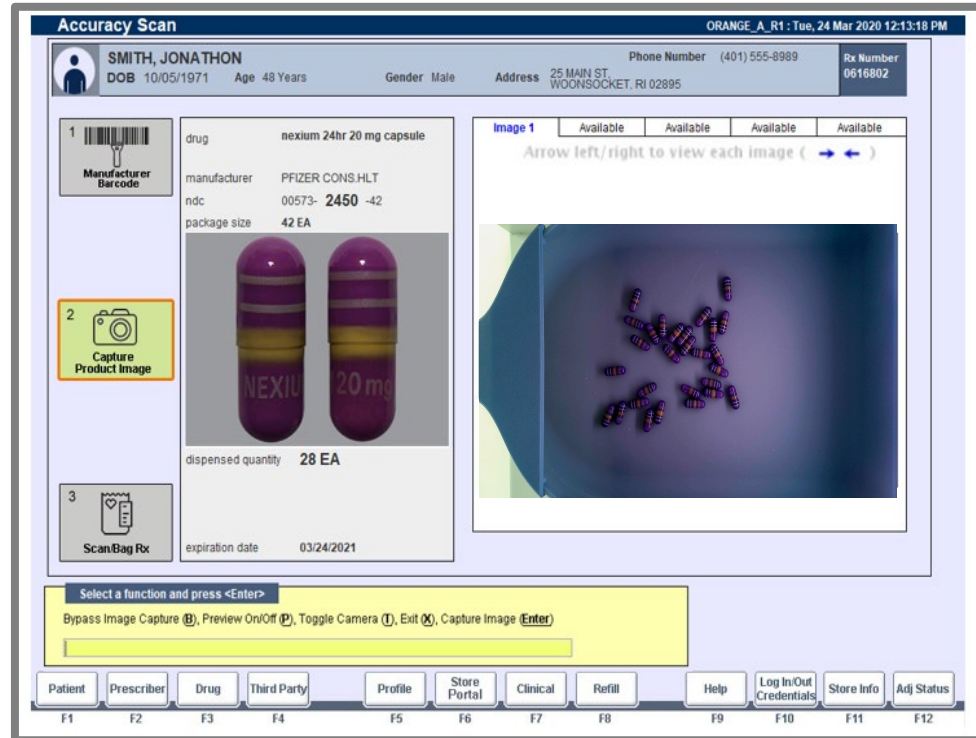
Accuracy Scan

ORANGE_A_R1 : Tue, 24 Mar 2020 12:13:18 PM

SMITH, JONATHON

DOB 10/05/1971 Age 48 Years Gender Male

Phone Number (401) 555-8989

Address 25 MAIN ST. WOONSOCKET, RI 02895

Rx Number 0616802

1 Manufacturer Barcode

2 Capture Product Image

3 Scan/Bag Rx

drug nexium 24hr 20 mg capsule

manufacturer PFIZER CONS.HLT

ndc 00573- 2450 -42

package size 42 EA

NEXIU 20 mg

dispensed quantity 28 EA

expiration date 03/24/2021

| Image 1 | Available | Available | Available | Available |
|---|---|---|---|---|

Arrow left/right to view each image ( → ← )

Select a function and press <Enter>

Bypass Image Capture (B), Preview On/Off (P), Toggle Camera (T), Exit (X), Capture Image (Enter)

Patient F1 | Prescriber F2 | Drug F3 | Third Party F4 | Profile F5 | Store Portal F6 | Clinical F7 | Refill F8 | Help F9 | Log In/Out Credentials F10 | Store Info F11 | Adj Status F12